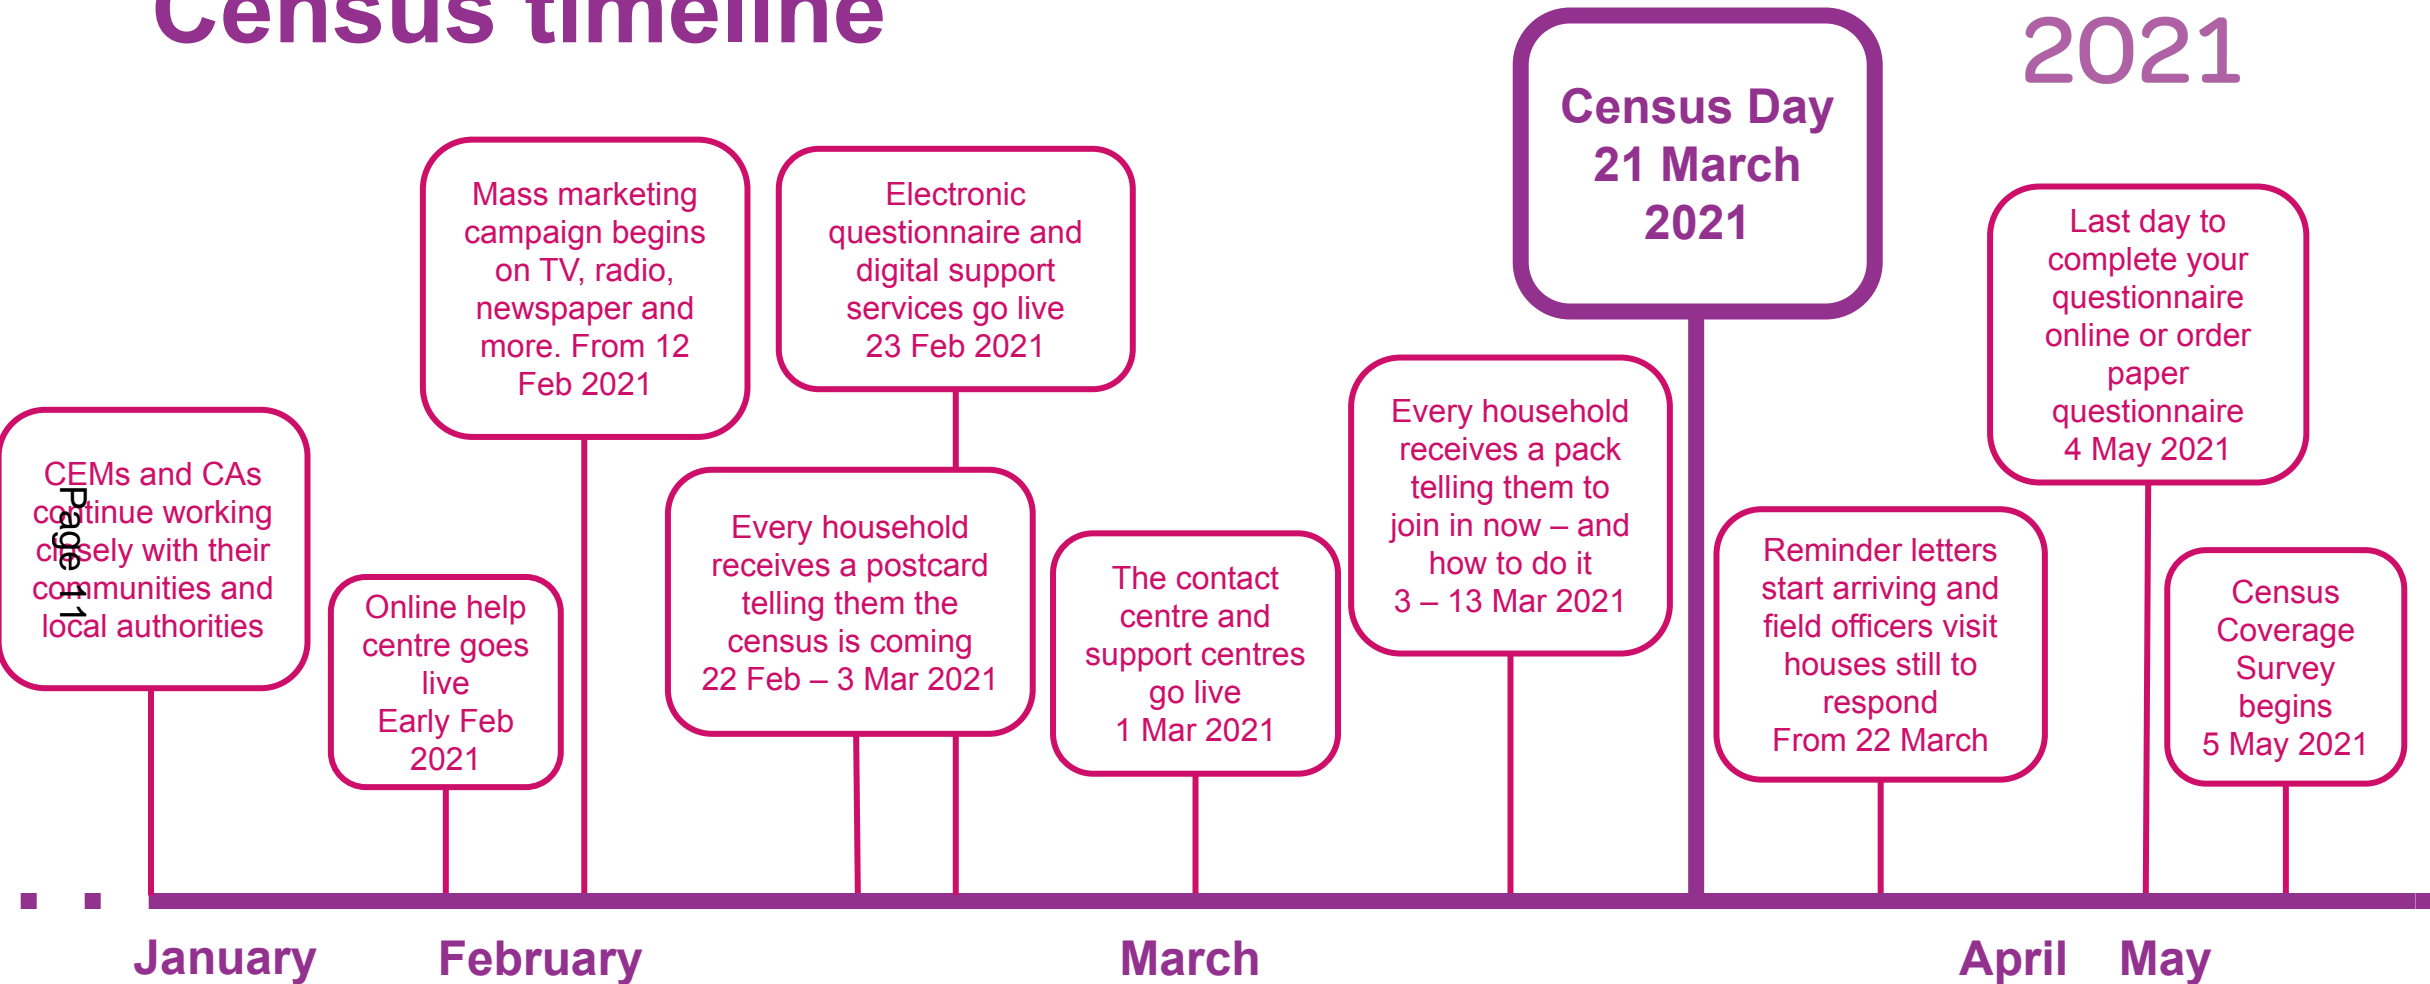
Census timeline

2021

Census Day 21 March 2021

CEMs and CAs continue working closely with their communities and local authorities

Page 11

Online help centre goes live Early Feb 2021

Mass marketing campaign begins on TV, radio, newspaper and more. From 12 Feb 2021

Electronic questionnaire and digital support services go live 23 Feb 2021

Every household receives a postcard telling them the census is coming 22 Feb – 3 Mar 2021

The contact centre and support centres go live 1 Mar 2021

Every household receives a pack telling them to join in now – and how to do it 3 – 13 Mar 2021

Reminder letters start arriving and field officers visit houses still to respond From 22 March

Last day to complete your questionnaire online or order paper questionnaire 4 May 2021

Census Coverage Survey begins 5 May 2021

January February March April May